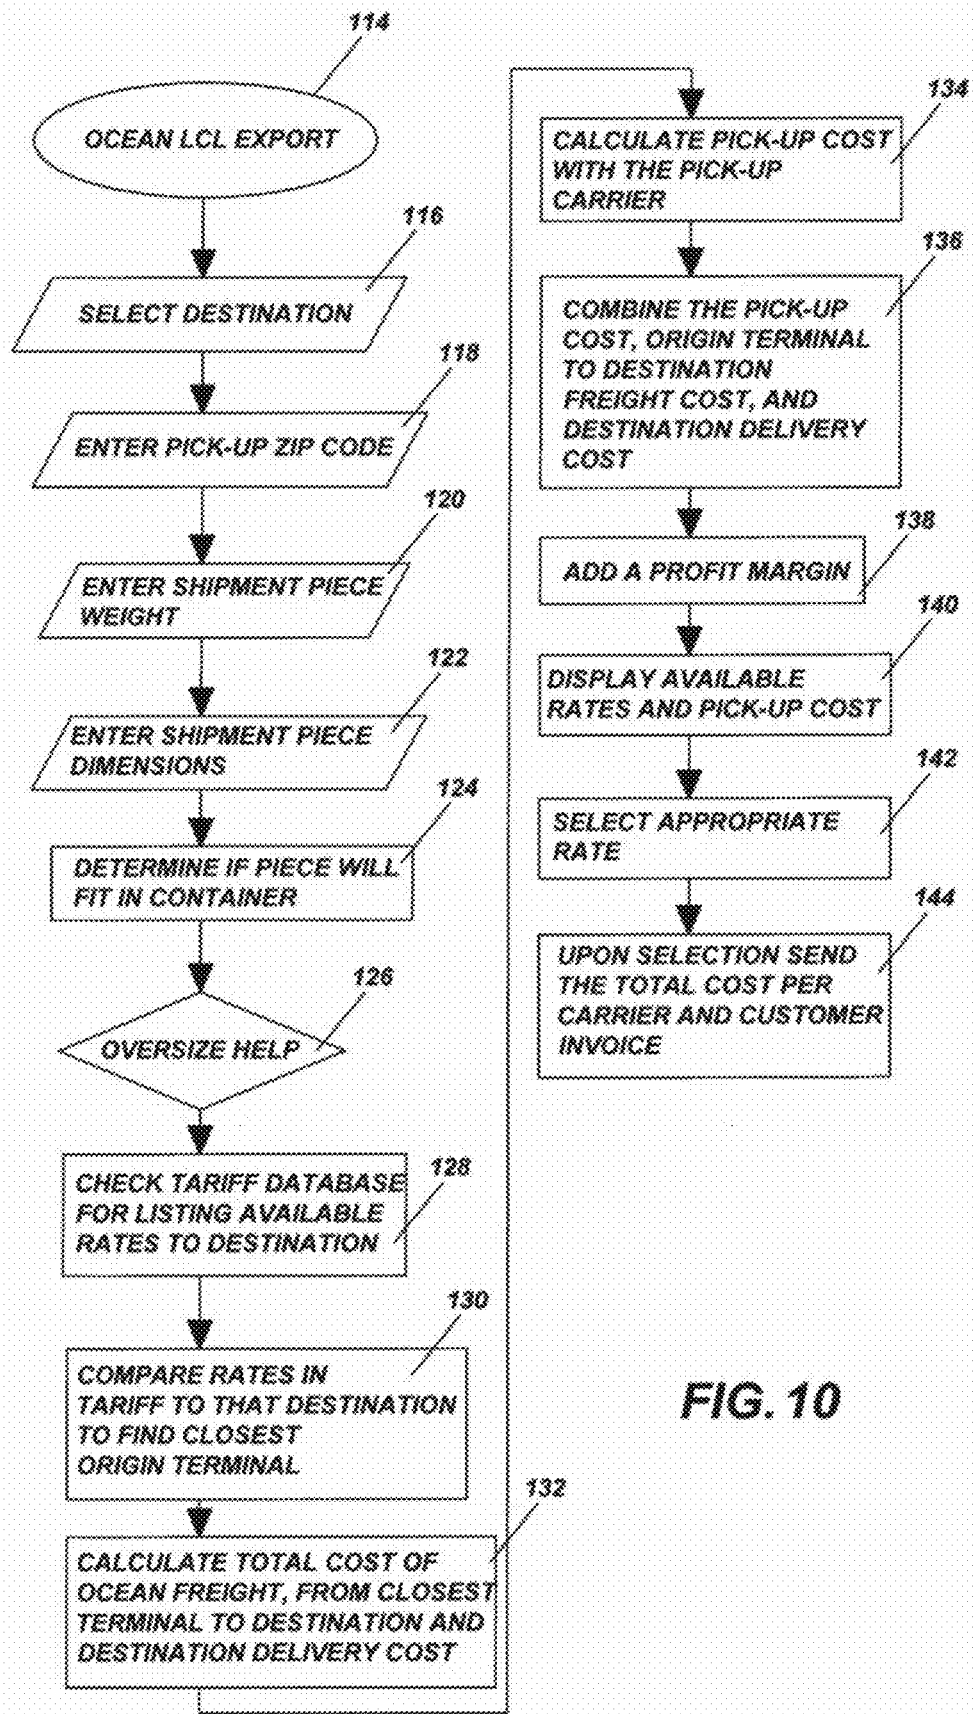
114

OCEAN LCL EXPORT

116

SELECT DESTINATION

118

ENTER PICK-UP ZIP CODE

120

ENTER SHIPMENT PIECE WEIGHT

122

ENTER SHIPMENT PIECE DIMENSIONS

124

DETERMINE IF PIECE WILL FIT IN CONTAINER

126

OVERSIZE HELP

128

CHECK TARIFF DATABASE FOR LISTING AVAILABLE RATES TO DESTINATION

130

COMPARE RATES IN TARIFF TO THAT DESTINATION TO FIND CLOSEST ORIGIN TERMINAL

132

CALCULATE TOTAL COST OF OCEAN FREIGHT, FROM CLOSEST TERMINAL TO DESTINATION AND DESTINATION DELIVERY COST

134

CALCULATE PICK-UP COST WITH THE PICK-UP CARRIER

136

COMBINE THE PICK-UP COST, ORIGIN TERMINAL TO DESTINATION FREIGHT COST, AND DESTINATION DELIVERY COST

138

ADD A PROFIT MARGIN

140

DISPLAY AVAILABLE RATES AND PICK-UP COST

142

SELECT APPROPRIATE RATE

144

UPON SELECTION SEND THE TOTAL COST PER CARRIER AND CUSTOMER INVOICE

FIG. 10